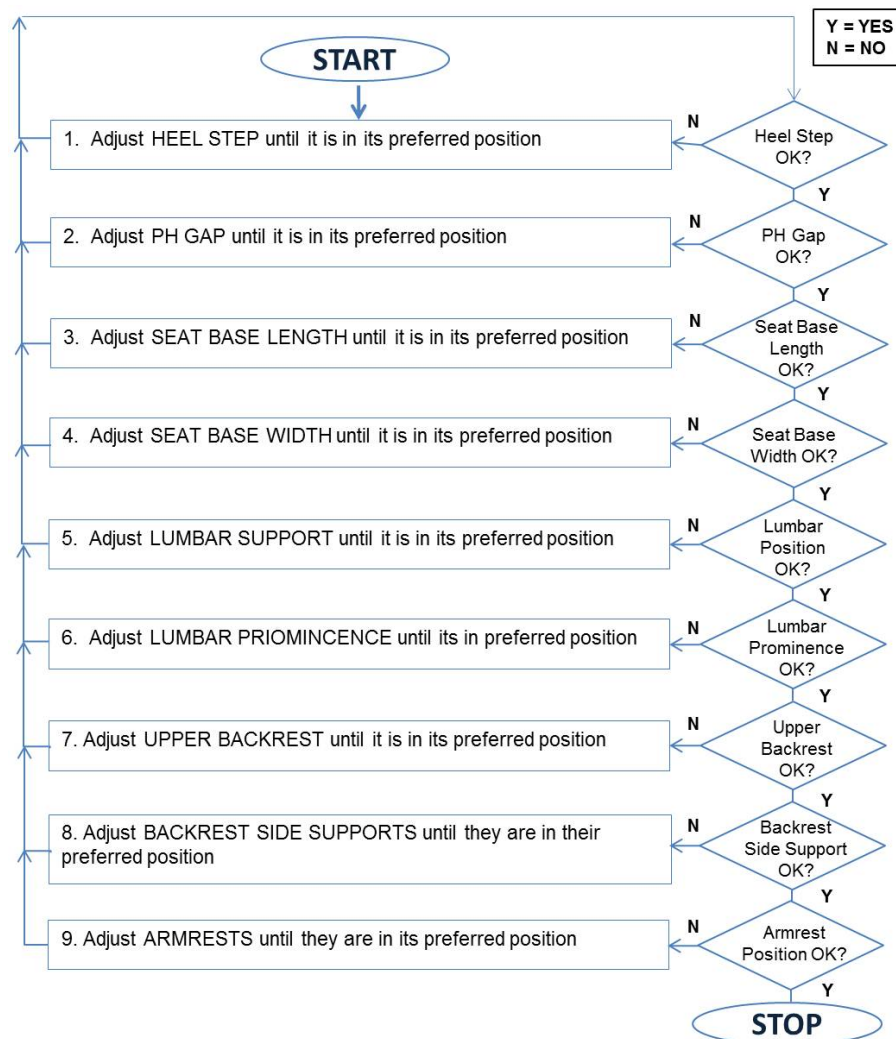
Y = YES
N = NO

START

1. Adjust HEEL STEP until it is in its preferred position

N

Heel Step OK?

Y

2. Adjust PH GAP until it is in its preferred position

N

PH Gap OK?

Y

3. Adjust SEAT BASE LENGTH until it is in its preferred position

N

Seat Base Length OK?

Y

4. Adjust SEAT BASE WIDTH until it is in its preferred position

N

Seat Base Width OK?

Y

5. Adjust LUMBAR SUPPORT until it is in its preferred position

N

Lumbar Position OK?

Y

6. Adjust LUMBAR PRIOMINCENCE until its in preferred position

N

Lumbar Prominence OK?

Y

7. Adjust UPPER BACKREST until it is in its preferred position

N

Upper Backrest OK?

Y

8. Adjust BACKREST SIDE SUPPORTS until they are in their preferred position

N

Backrest Side Support OK?

Y

9. Adjust ARMRESTS until they are in its preferred position

N

Armrest Position OK?

Y

STOP